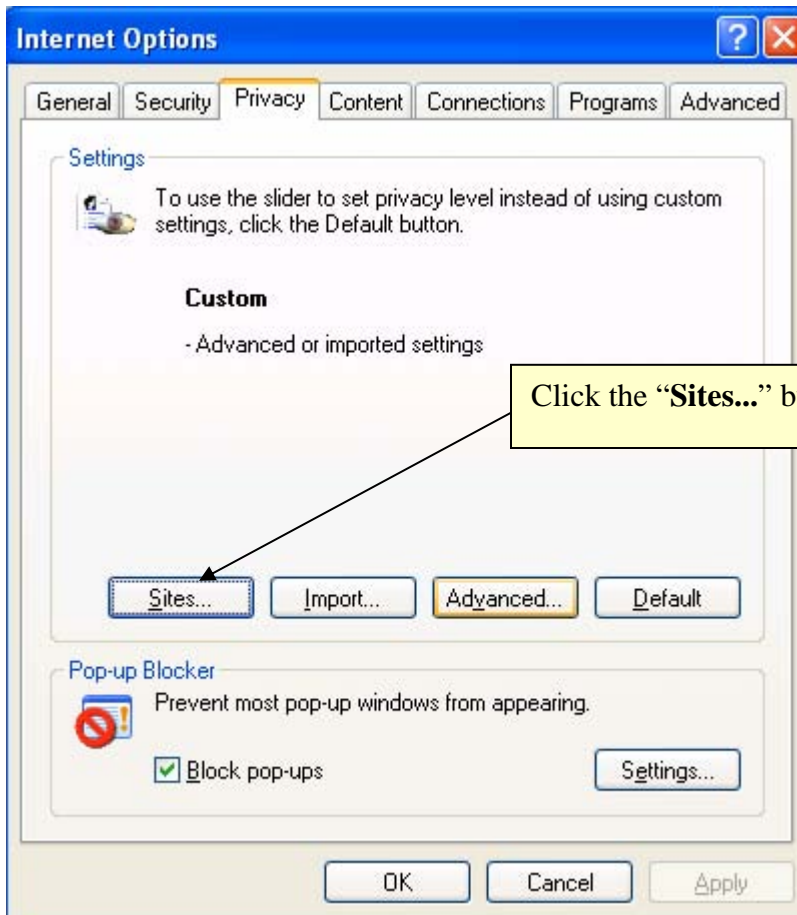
Internet Options

General Security Privacy Content Connections Programs Advanced

Settings

To use the slider to set privacy level instead of using custom settings, click the Default button.

Custom

- Advanced or imported settings

Click the "**Sites...**" b

Sites... Import... Advanced... Default

Pop-up Blocker

Prevent most pop-up windows from appearing.

Block pop-ups

Settings...

OK Cancel Apply